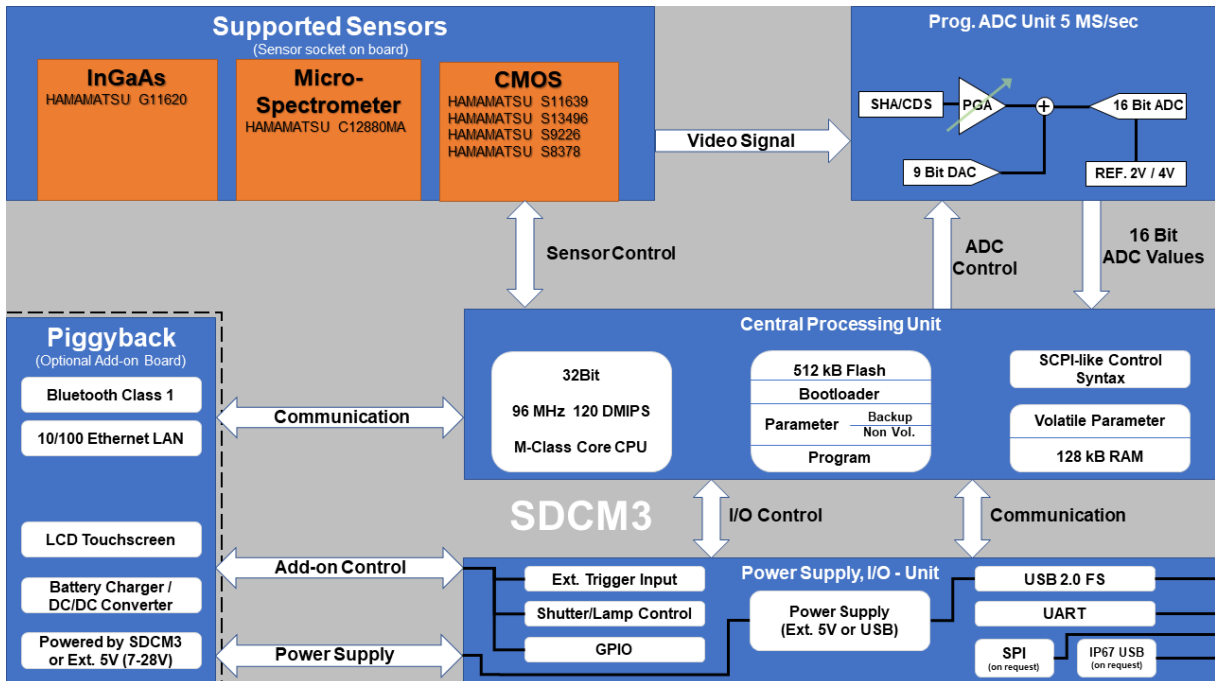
Supported Sensors
(Sensor socket on board)

InGaAs
HAMAMATSU G11620

Micro-Spectrometer
HAMAMATSU C12880MA

CMOS
HAMAMATSU S11639
HAMAMATSU S13496
HAMAMATSU S9226
HAMAMATSU S8378

Video Signal

Prog. ADC Unit 5 MS/sec

SHA/CDS
PGA
+
16 Bit ADC
9 Bit DAC
REF. 2V / 4V

Sensor Control

ADC Control

16 Bit ADC Values

Piggyback
(Optional Add-on Board)

Bluetooth Class 1
10/100 Ethernet LAN
LCD Touchscreen
Battery Charger / DC/DC Converter
Powered by SDCM3 or Ext. 5V (7-28V)

Communication

Central Processing Unit

32Bit
96 MHz 120 DMIPS
M-Class Core CPU

512 kB Flash
Bootloader
Parameter Backup / Non Vol.
Program

SCPI-like Control Syntax
Volatile Parameter
128 kB RAM

SDCM3

I/O Control

Communication

Add-on Control

Power Supply

Power Supply, I/O - Unit

Ext. Trigger Input
Shutter/Lamp Control
GPIO

Power Supply
(Ext. 5V or USB)

USB 2.0 FS
UART
SPI
(on request)
IP67 USB
(on request)